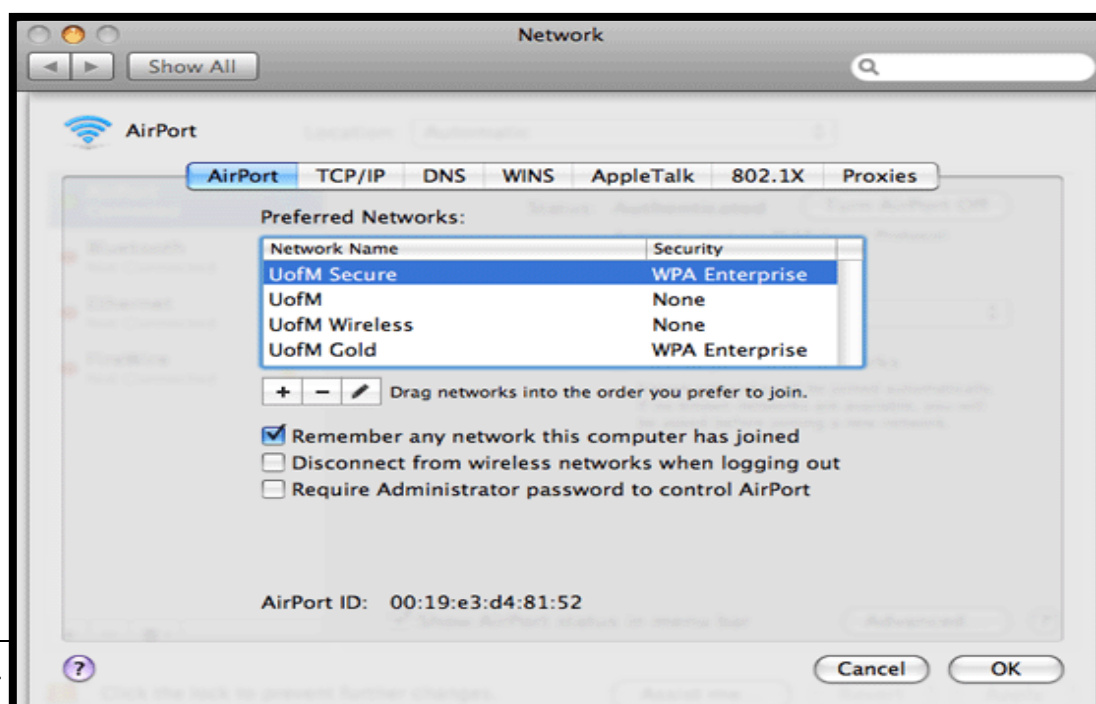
Network

Show All

AirPort

AirPort | TCP/IP | DNS | WINS | AppleTalk | 802.1X | Proxies

Preferred Networks:

| Network Name | Security |
|---|---|
| UofM Secure | WPA Enterprise |
| UofM | None |
| UofM Wireless | None |
| UofM Gold | WPA Enterprise |

+ − Drag networks into the order you prefer to join.

Remember any network this computer has joined
Disconnect from wireless networks when logging out
Require Administrator password to control AirPort

AirPort ID: 00:19:e3:d4:81:52

?

Cancel
OK